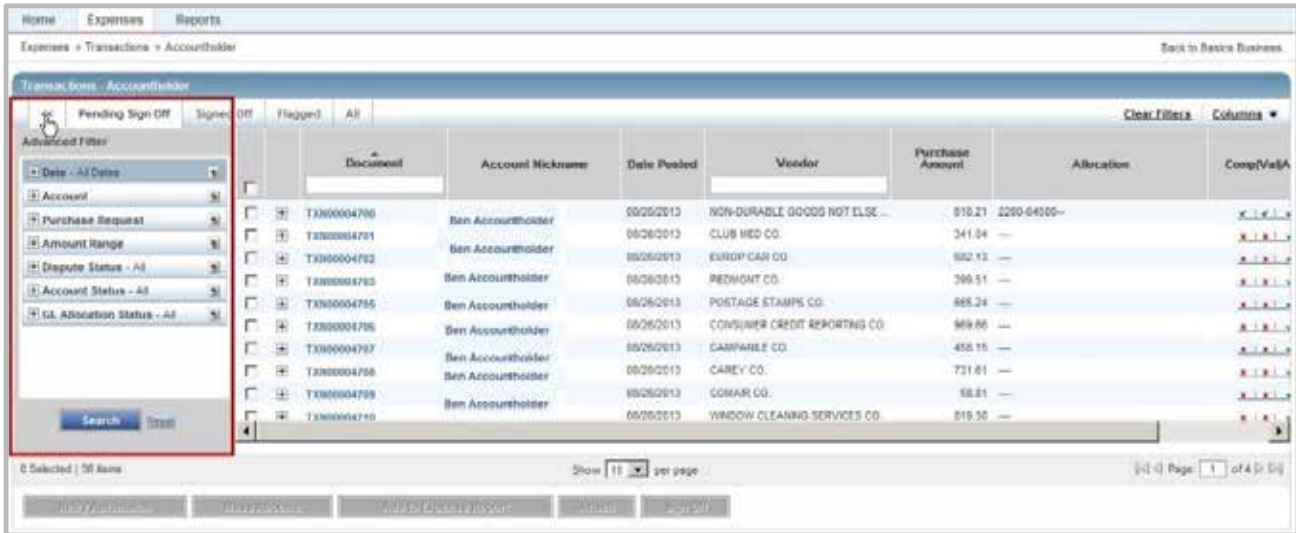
Home | Expenses | Reports

Expenses » Transactions » Accountholder

Back to Basics Business

Transactions - Accountholder

Pending Sign Off | Signed Off | Flagged | All

Clear Filters | Columns ▼

Advanced Filter

Date - All Dates
Account
Purchase Request
Amount Range
Dispute Status - All
Account Status - All
GL Allocation Status - All

Search | Reset

| Document | Account Nickname | Date Posted | Vendor | Purchase Amount | Allocation | Comp|Val|A |
|---|---|---|---|---|---|---|
| TXN00004700 | Ben Accountholder | 08/26/2013 | NON-DURABLE GOODS NOT ELSE ... | 618.21 | 2200-04000-- | |
| TXN00004701 | Ben Accountholder | 08/26/2013 | CLUB MED CO. | 341.04 | --- | |
| TXN00004702 | | 08/26/2013 | EUROP CAR CO. | 682.13 | --- | |
| TXN00004703 | Ben Accountholder | 08/26/2013 | PIEDMONT CO. | 399.51 | --- | |
| TXN00004705 | Ben Accountholder | 08/26/2013 | POSTAGE STAMPS CO. | 665.24 | --- | |
| TXN00004706 | Ben Accountholder | 08/26/2013 | CONSUMER CREDIT REPORTING CO. | 969.66 | --- | |
| TXN00004707 | Ben Accountholder | 08/26/2013 | CAMPANILE CO. | 458.15 | --- | |
| TXN00004708 | Ben Accountholder | 08/26/2013 | CAREY CO. | 731.61 | --- | |
| TXN00004709 | Ben Accountholder | 08/26/2013 | COMAIR CO. | 58.81 | --- | |
| TXN00004710 | | 08/26/2013 | WINDOW CLEANING SERVICES CO. | 819.38 | --- | |

0 Selected | 38 Items

Show 10 per page

Page 1 of 4

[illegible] | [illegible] | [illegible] | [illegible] | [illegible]